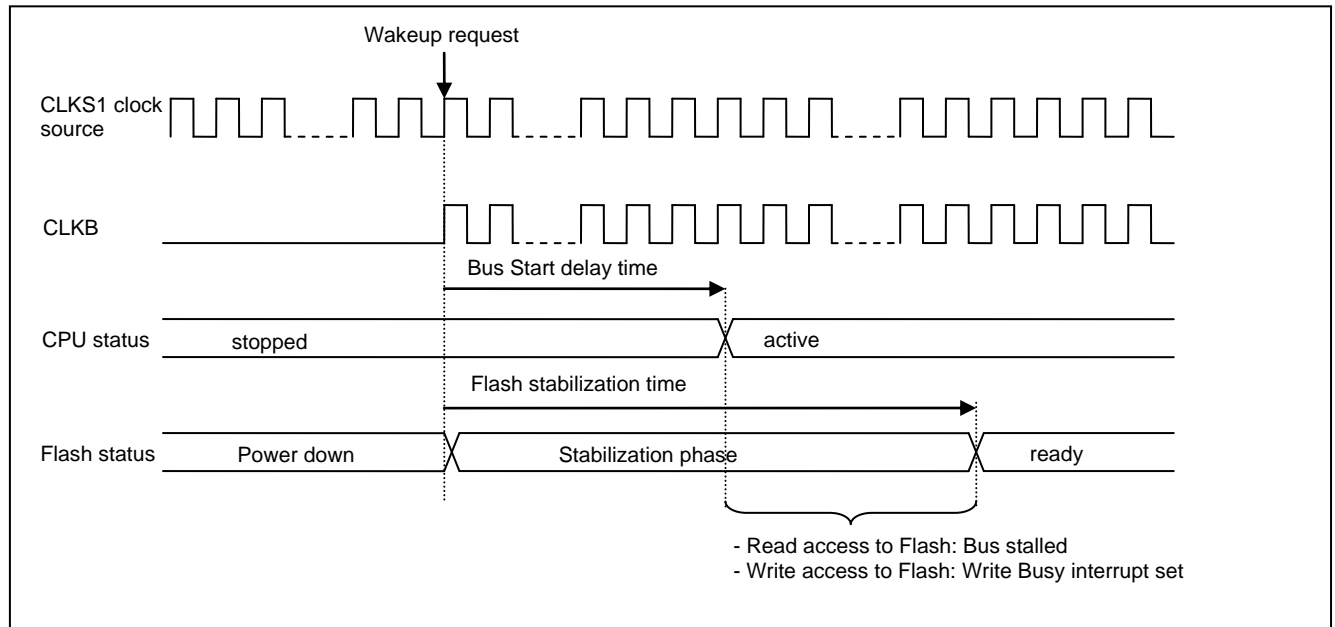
Wakeup request

CLKS1 clock source

CLKB

Bus Start delay time

CPU status

stopped

active

Flash stabilization time

Flash status

Power down

Stabilization phase

ready

- Read access to Flash: Bus stalled
- Write access to Flash: Write Busy interrupt set